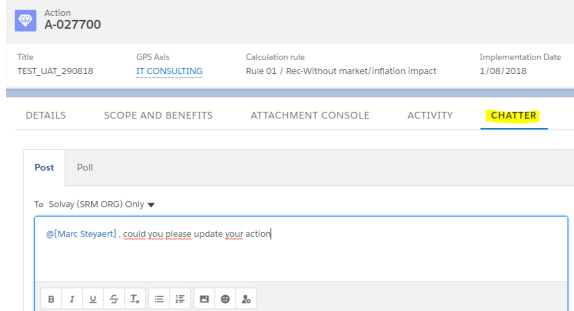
Action
A-027700

| Title | GPS Axis | Calculation rule | Implementation Date |
|---|---|---|---|
| TEST_UAT_290818 | IT CONSULTING | Rule 01 / Rec-Without market/inflation impact | 1/08/2018 |

DETAILS SCOPE AND BENEFITS ATTACHMENT CONSOLE ACTIVITY CHATTER

Post Poll

To Solvay (SRM ORG) Only ▾

@[Marc Steyaert] , could you please update your action

B I U S $T_x$